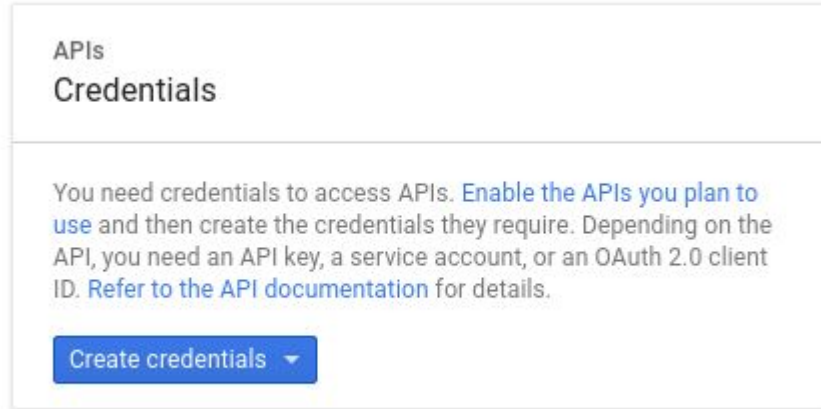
APIs
Credentials

You need credentials to access APIs. Enable the APIs you plan to use and then create the credentials they require. Depending on the API, you need an API key, a service account, or an OAuth 2.0 client ID. Refer to the API documentation for details.

Create credentials